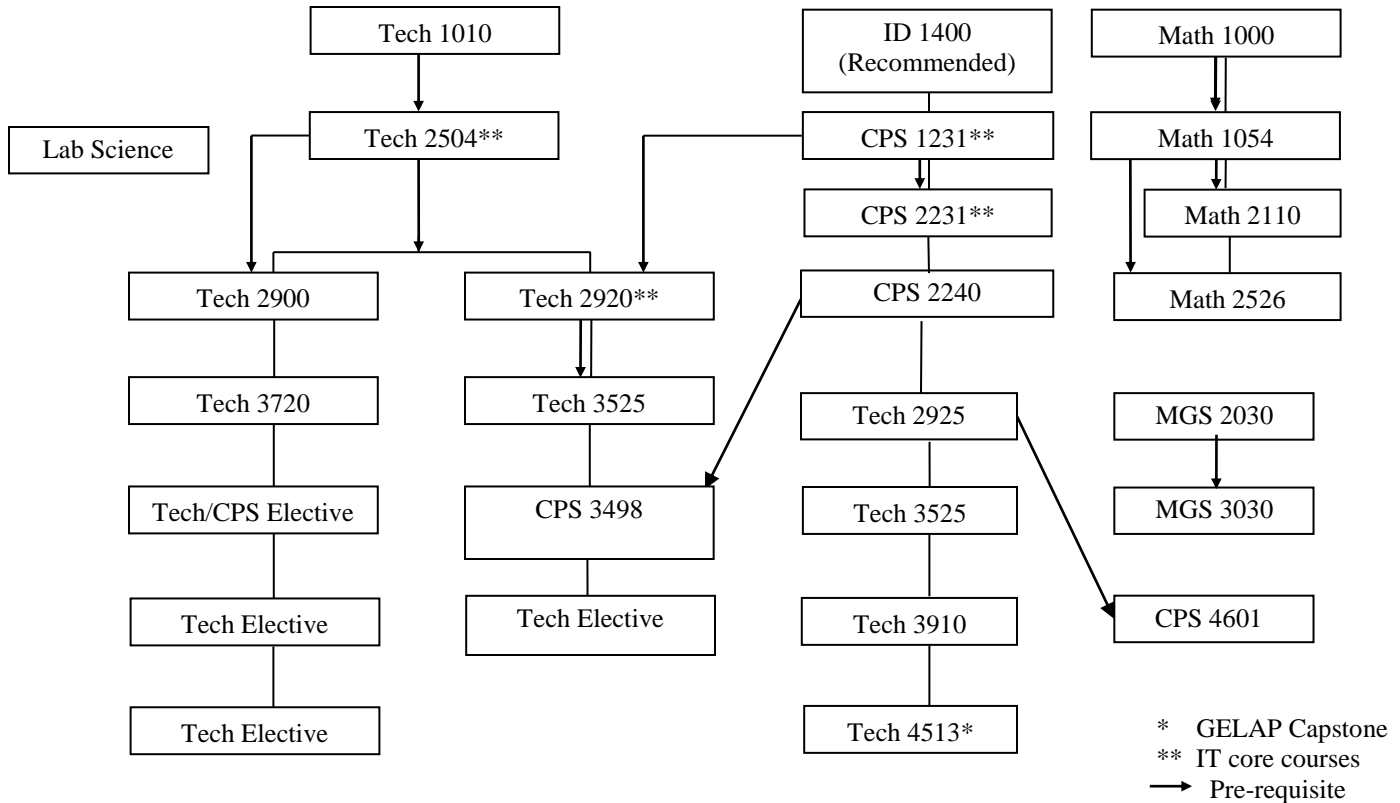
Tech 1010

Tech 2504**

Lab Science

ID 1400 (Recommended)

CPS 1231**

CPS 2231**

CPS 2240

Math 1000

Math 1054

Math 2110

Math 2526

Tech 2900

Tech 3720

Tech/CPS Elective

Tech Elective

Tech Elective

Tech 2920**

Tech 3525

CPS 3498

Tech Elective

Tech 2925

Tech 3525

Tech 3910

Tech 4513*

MGS 2030

MGS 3030

CPS 4601

* GELAP Capstone
** IT core courses
Pre-requisite